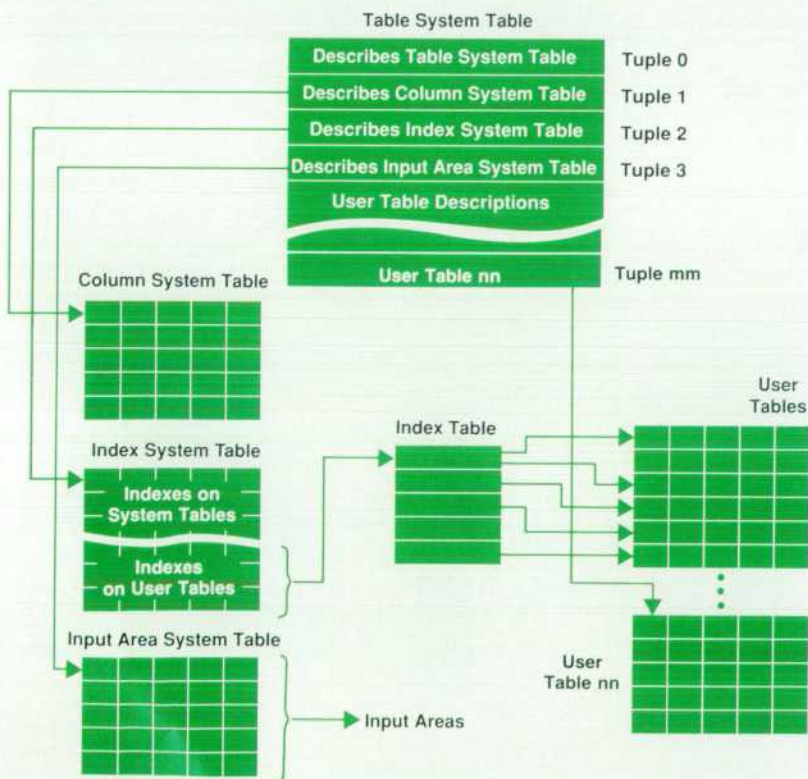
Table System Table

Describes Table System Table
Describes Column System Table
Describes Index System Table
Describes Input Area System Table
User Table Descriptions
User Table nn

Tuple 0
Tuple 1
Tuple 2
Tuple 3
Tuple mm

Column System Table

User Tables

Index System Table

Indexes on System Tables

Indexes on User Tables

Index Table

Input Area System Table

Input Areas

User Table nn